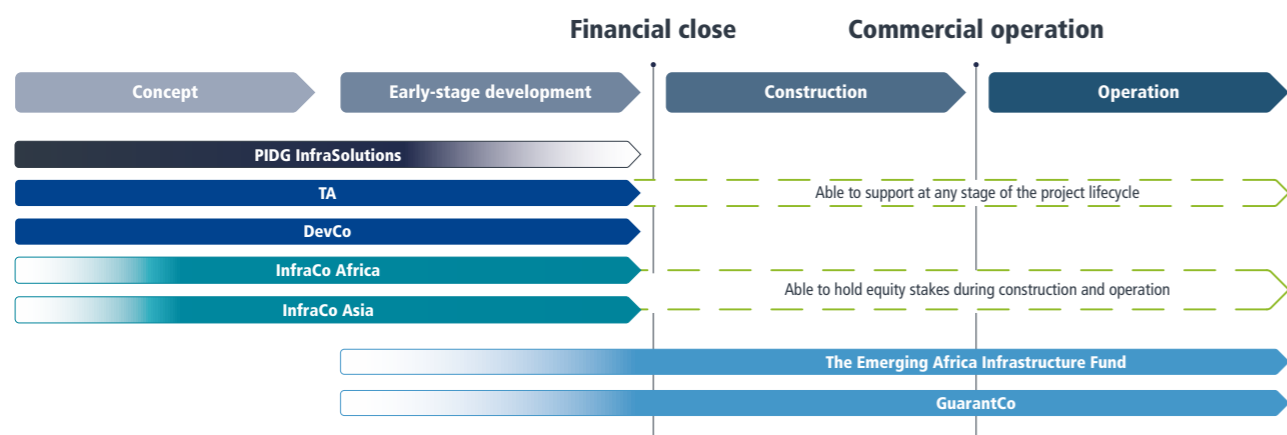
Financial close

Commercial operation

Concept

Early-stage development

Construction

Operation

PIDG InfraSolutions

TA

Able to support at any stage of the project lifecycle

DevCo

InfraCo Africa

Able to hold equity stakes during construction and operation

InfraCo Asia

The Emerging Africa Infrastructure Fund

GuarantCo